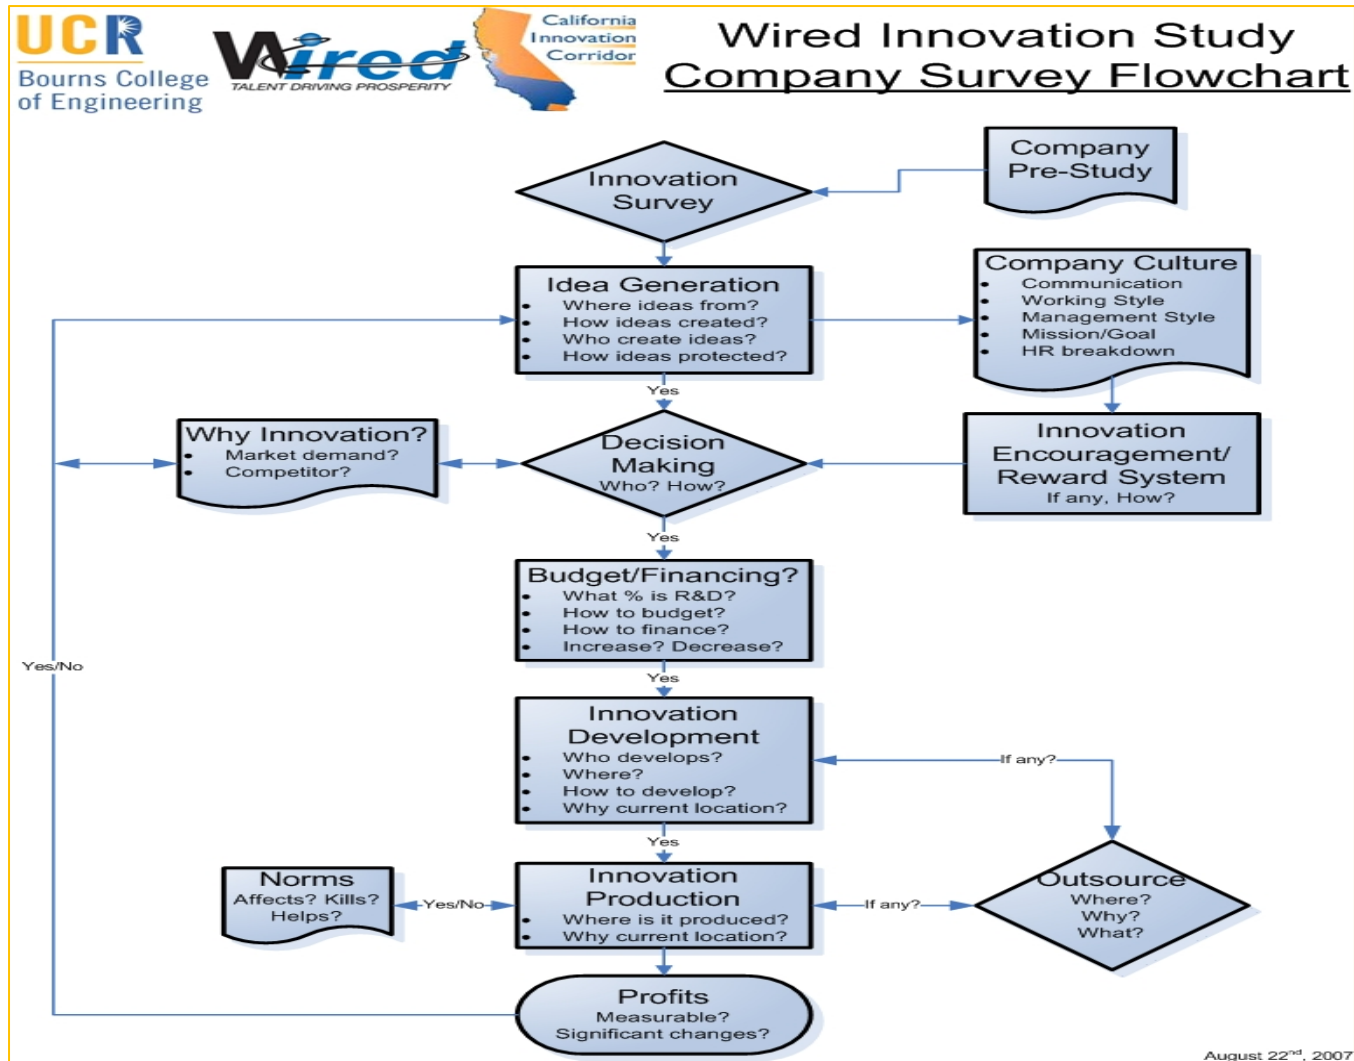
UCR
Bourns College of Engineering

Wired
TALENT DRIVING PROSPERITY

California Innovation Corridor

Wired Innovation Study
Company Survey Flowchart

Company Pre-Study

Innovation Survey

Idea Generation
- Where ideas from?
- How ideas created?
- Who create ideas?
- How ideas protected?

Company Culture
- Communication
- Working Style
- Management Style
- Mission/Goal
- HR breakdown

Yes

Why Innovation?
- Market demand?
- Competitor?

Decision Making
Who? How?

Innovation Encouragement/ Reward System
If any, How?

Yes

Budget/Financing?
- What % is R&D?
- How to budget?
- How to finance?
- Increase? Decrease?

Yes/No

Yes

Innovation Development
- Who develops?
- Where?
- How to develop?
- Why current location?

If any?

Yes

Norms
Affects? Kills? Helps?

Yes/No

Innovation Production
- Where is it produced?
- Why current location?

If any?

Outsource
Where?
Why?
What?

Profits
Measurable?
Significant changes?

August 22$^{nd}$, 2007